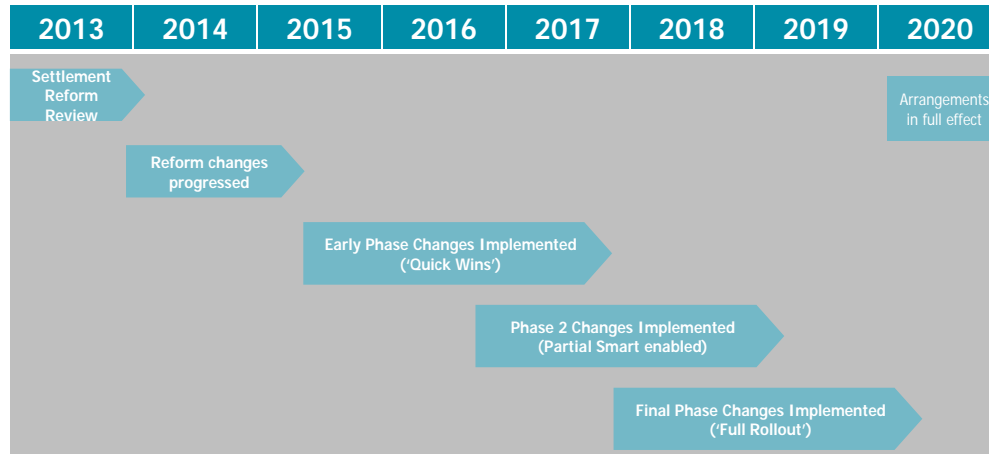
| 2013 | 2014 | 2015 | 2016 | 2017 | 2018 | 2019 | 2020 |
|---|---|---|---|---|---|---|---|

Settlement Reform Review

Arrangements in full effect

Reform changes progressed

Early Phase Changes Implemented ('Quick Wins')

Phase 2 Changes Implemented (Partial Smart enabled)

Final Phase Changes Implemented ('Full Rollout')